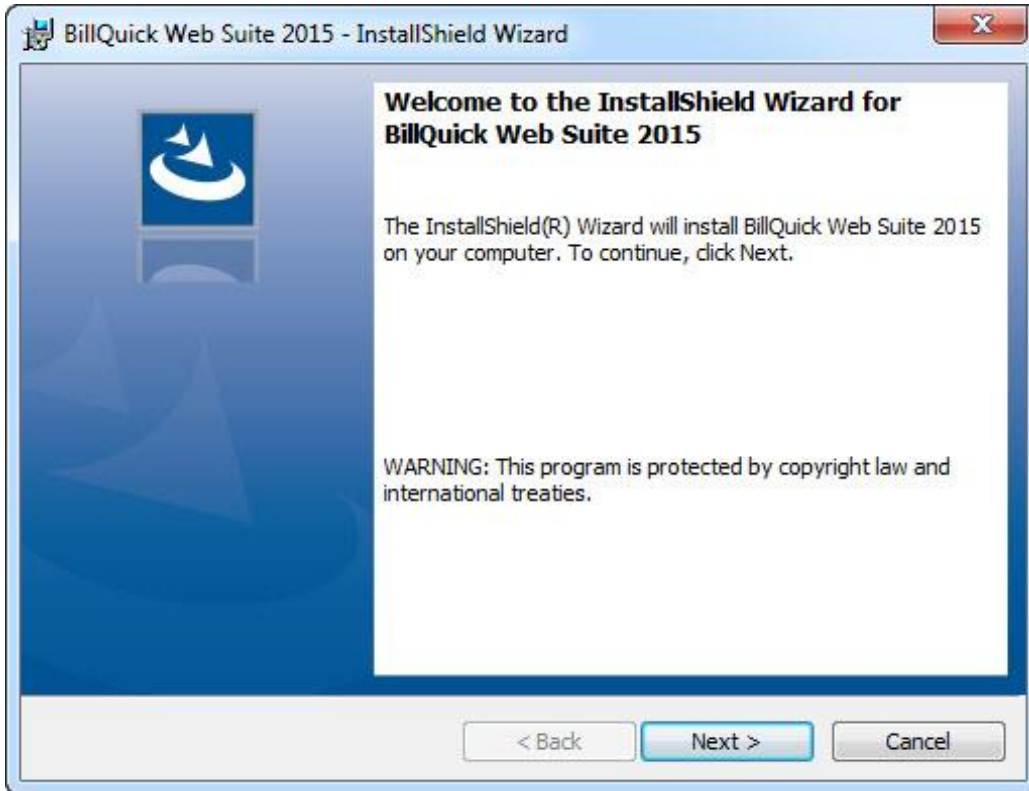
BillQuick Web Suite 2015 - InstallShield Wizard

Welcome to the InstallShield Wizard for BillQuick Web Suite 2015

The InstallShield(R) Wizard will install BillQuick Web Suite 2015 on your computer. To continue, click Next.

WARNING: This program is protected by copyright law and international treaties.

< Back

Next >

Cancel